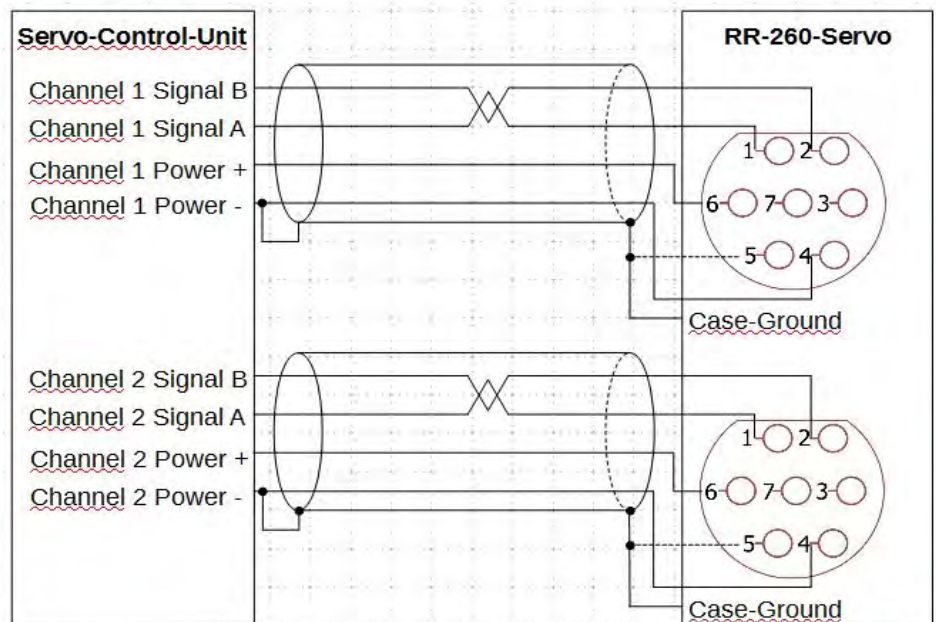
Servo-Control-Unit

Channel 1 Signal B
Channel 1 Signal A
Channel 1 Power +
Channel 1 Power -

Channel 2 Signal B
Channel 2 Signal A
Channel 2 Power +
Channel 2 Power -

RR-260-Servo

1 2
6 7 3
5 4
Case-Ground

1 2
6 7 3
5 4
Case-Ground